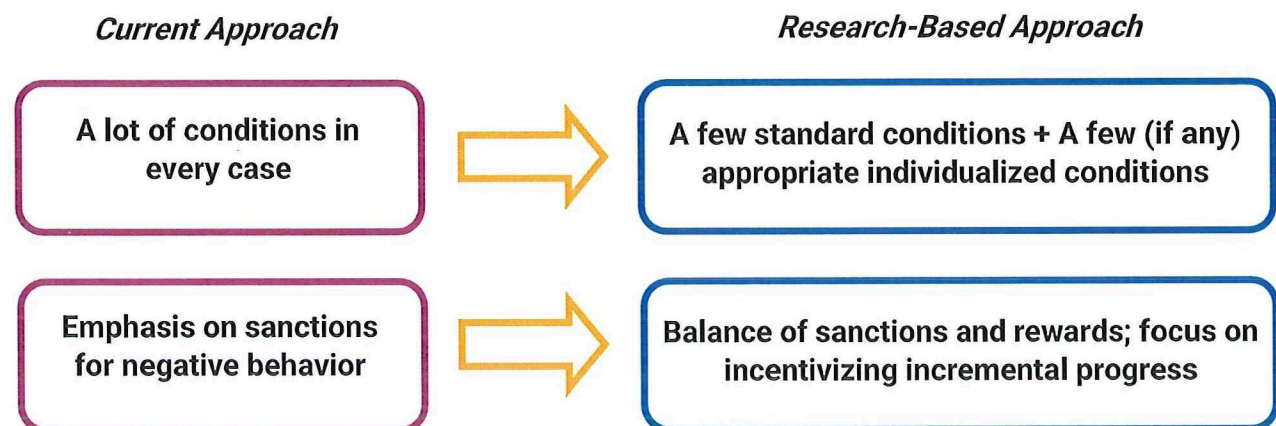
Current Approach

Research-Based Approach

A lot of conditions in every case

A few standard conditions + A few (if any) appropriate individualized conditions

Emphasis on sanctions for negative behavior

Balance of sanctions and rewards; focus on incentivizing incremental progress